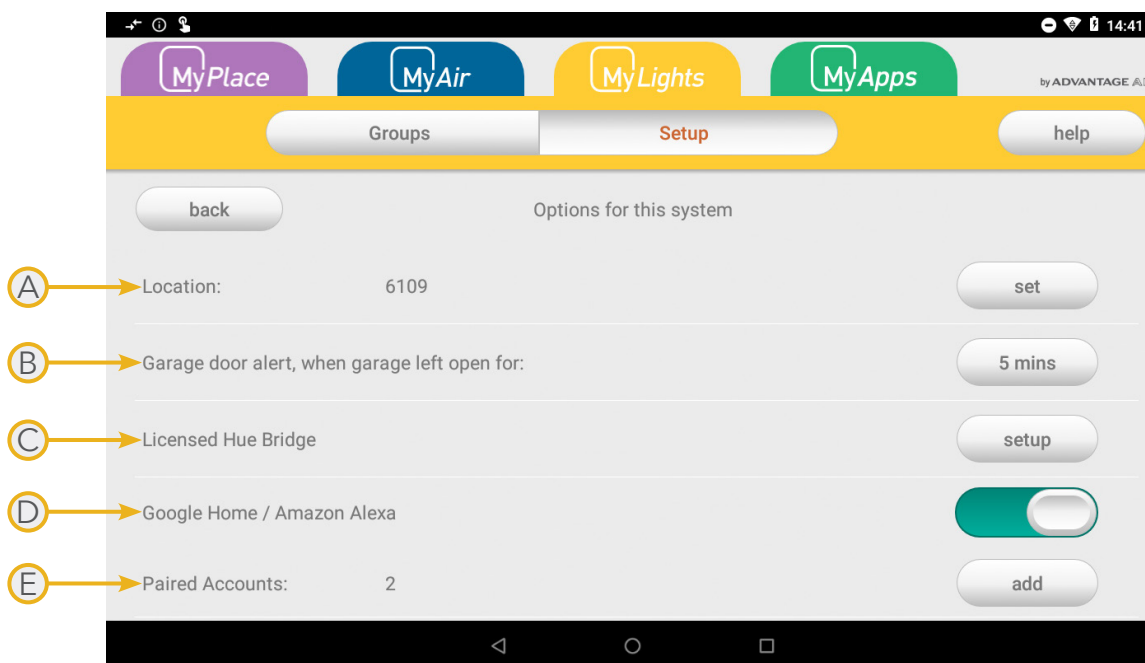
14:41

MyPlace
MyAir
MyLights
MyApps
by ADVANTAGE A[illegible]

Groups
Setup
help

back
Options for this system

A
Location: 6109
set

B
Garage door alert, when garage left open for:
5 mins

C
Licensed Hue Bridge
setup

D
Google Home / Amazon Alexa

E
Paired Accounts: 2
add